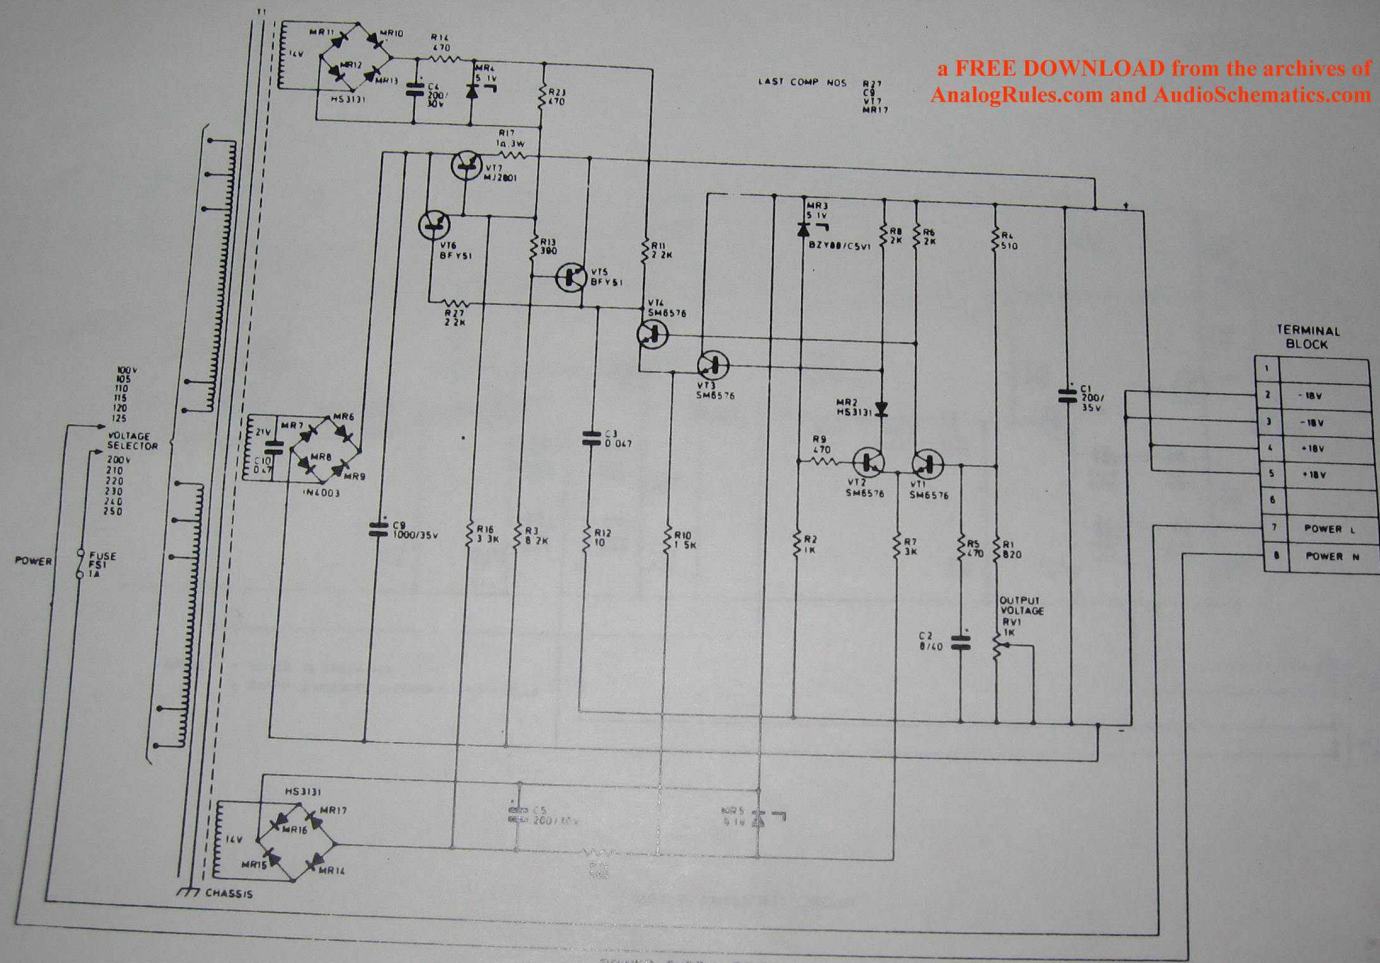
a FREE DOWNLOAD from the archives of AnalogRules.com and AudioSchematics.com

LAST COMP NOS R27 C9 VT7 MR17

T1

MR11 MR10 MR12 MR13 14V HS3131

R14 470

MR4 5.1V

C4 200/30V

R23 470

R17 1Ω 3W

VT7 MJ2801

VT6 BFY51

R13 390

VT5 BFY51

R11 2.2K

R27 2.2K

VT4 SM6576

VT3 SM6576

MR3 5.1V BZY88/C5V1

R8 2K

R6 2K

R4 510

MR2 HS3131

R9 470

VT2 SM6576

VT1 SM6576

C1 200/35V

TERMINAL BLOCK

| | |
|---|---|
| 1 | |
| 2 | -18V |
| 3 | -18V |
| 4 | +18V |
| 5 | +18V |
| 6 | |
| 7 | POWER L |
| 8 | POWER N |

100V 105 110 115 120 125

VOLTAGE SELECTOR

200V 210 220 230 240 250

POWER

FUSE FS1 1A

21V C10 0.47

MR7 MR6 MR8 MR9 IN4003

C9 1000/35V

R16 3.3K

R3 8.2K

C3 0.047

R12 10

R10 1.5K

R2 1K

R7 3K

R5 470

R1 820

OUTPUT VOLTAGE RV1 1K

C2 8/40

HS3131

MR17 MR16 MR15 MR14 14V

C5 200/35V

MR5 4.1V

CHASSIS